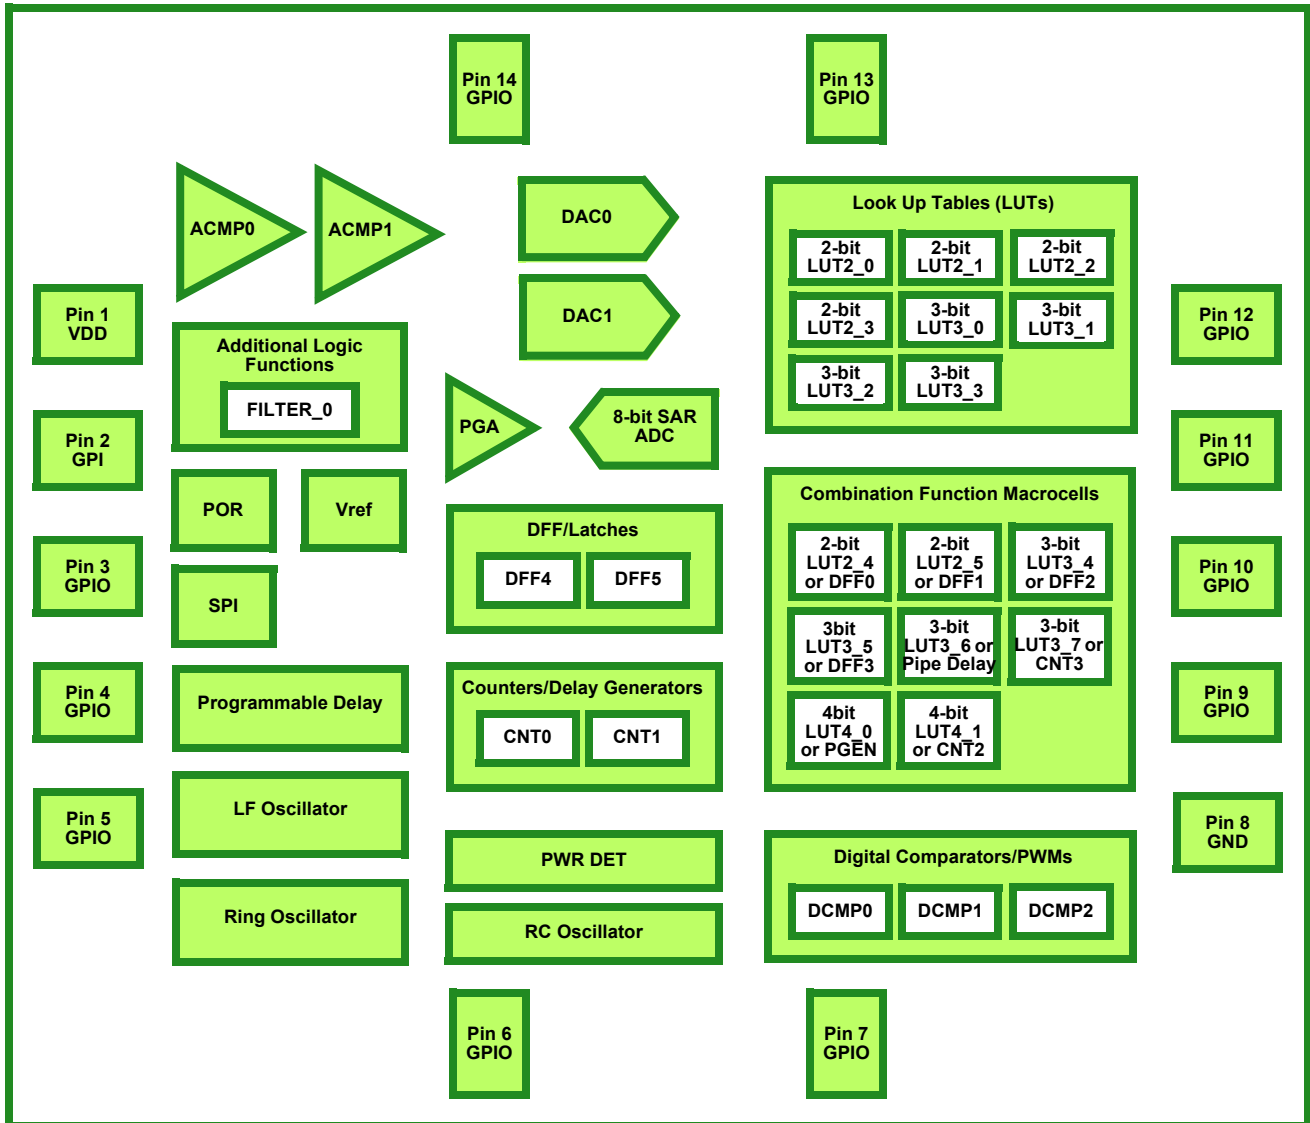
Pin 14
GPIO

Pin 13
GPIO

ACMP0

ACMP1

DAC0

DAC1

Look Up Tables (LUTs)

2-bit
LUT2_0

2-bit
LUT2_1

2-bit
LUT2_2

2-bit
LUT2_3

3-bit
LUT3_0

3-bit
LUT3_1

3-bit
LUT3_2

3-bit
LUT3_3

Pin 1
VDD

Additional Logic Functions

FILTER_0

Pin 12
GPIO

Pin 2
GPI

PGA

8-bit SAR
ADC

Pin 11
GPIO

POR

Vref

DFF/Latches

DFF4

DFF5

Combination Function Macrocells

2-bit
LUT2_4
or DFF0

2-bit
LUT2_5
or DFF1

3-bit
LUT3_4
or DFF2

Pin 3
GPIO

SPI

Pin 10
GPIO

3bit
LUT3_5
or DFF3

3-bit
LUT3_6 or
Pipe Delay

3-bit
LUT3_7 or
CNT3

Pin 4
GPIO

Programmable Delay

Counters/Delay Generators

CNT0

CNT1

4bit
LUT4_0
or PGEN

4-bit
LUT4_1
or CNT2

Pin 9
GPIO

Pin 5
GPIO

LF Oscillator

Pin 8
GND

PWR DET

Digital Comparators/PWMs

DCMP0

DCMP1

DCMP2

Ring Oscillator

RC Oscillator

Pin 6
GPIO

Pin 7
GPIO